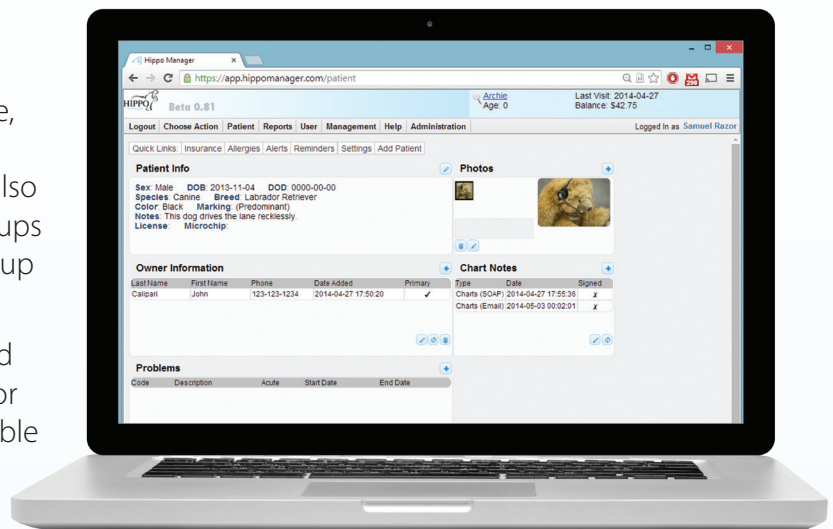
e,

lso
ups
up

d
or
ble

Hippo Manager ×

https://app.hippomanager.com/patient

HIPPO Beta 0.81

Archie
Age: 0

Last Visit: 2014-04-27
Balance: $42.75

Logout | Choose Action | Patient | Reports | User | Management | Help | Administration

Logged In as Samuel Razor

Quick Links: Insurance | Allergies | Alerts | Reminders | Settings | Add Patient

Patient Info

Sex: Male DOB: 2013-11-04 DOD: 0000-00-00
Species: Canine Breed: Labrador Retriever
Color: Black Marking: (Predominant)
Notes: This dog drives the lane recklessly.
License: Microchip:

Photos

Owner Information

| Last Name | First Name | Phone | Date Added | Primary |
|---|---|---|---|---|
| Calipari | John | 123-123-1234 | 2014-04-27 17:50:20 | ✓ |

Chart Notes

| Type | Date | Signed |
|---|---|---|
| Charts (SOAP) | 2014-04-27 17:55:36 | ✗ |
| Charts (Email) | 2014-05-03 00:02:01 | ✗ |

Problems

| Code | Description | Acute | Start Date | End Date |
|---|---|---|---|---|